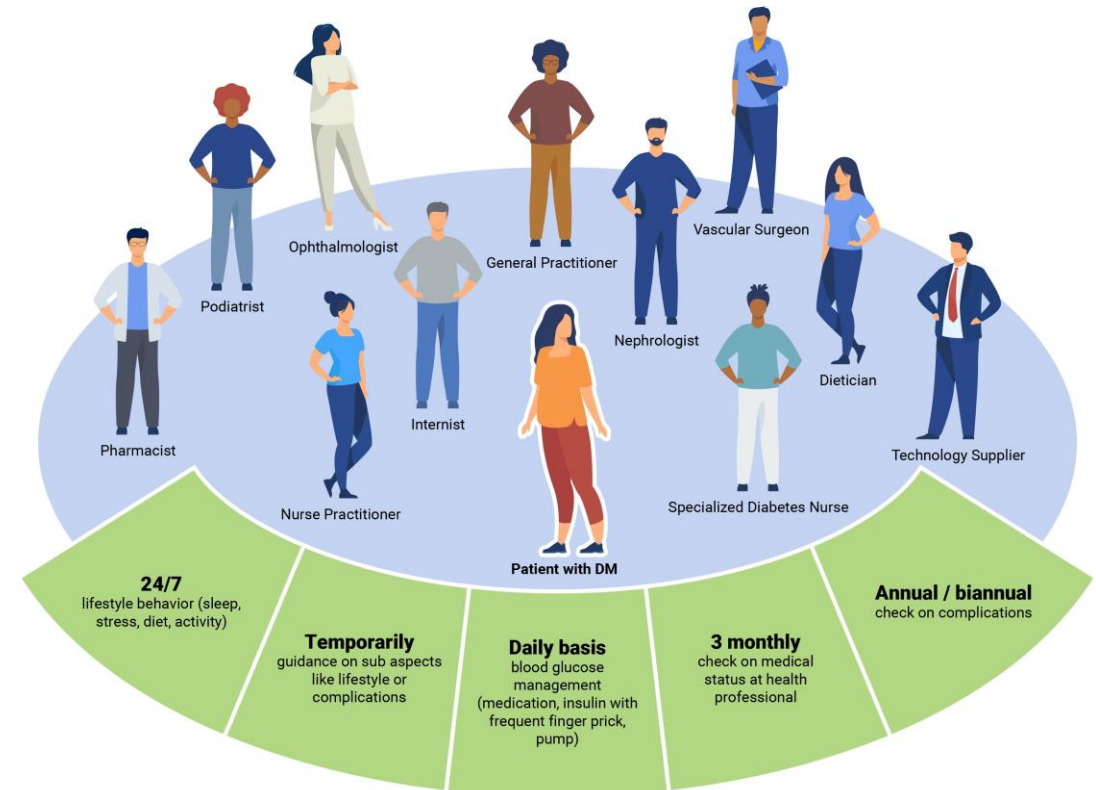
Ophthalmologist

General Practitioner

Vascular Surgeon

Podiatrist

Nephrologist

Dietician

Pharmacist

Internist

Technology Supplier

Nurse Practitioner

Specialized Diabetes Nurse

Patient with DM

24/7
lifestyle behavior (sleep, stress, diet, activity)

Temporarily
guidance on sub aspects like lifestyle or complications

Daily basis
blood glucose management (medication, insulin with frequent finger prick, pump)

3 monthly
check on medical status at health professional

Annual / biannual
check on complications